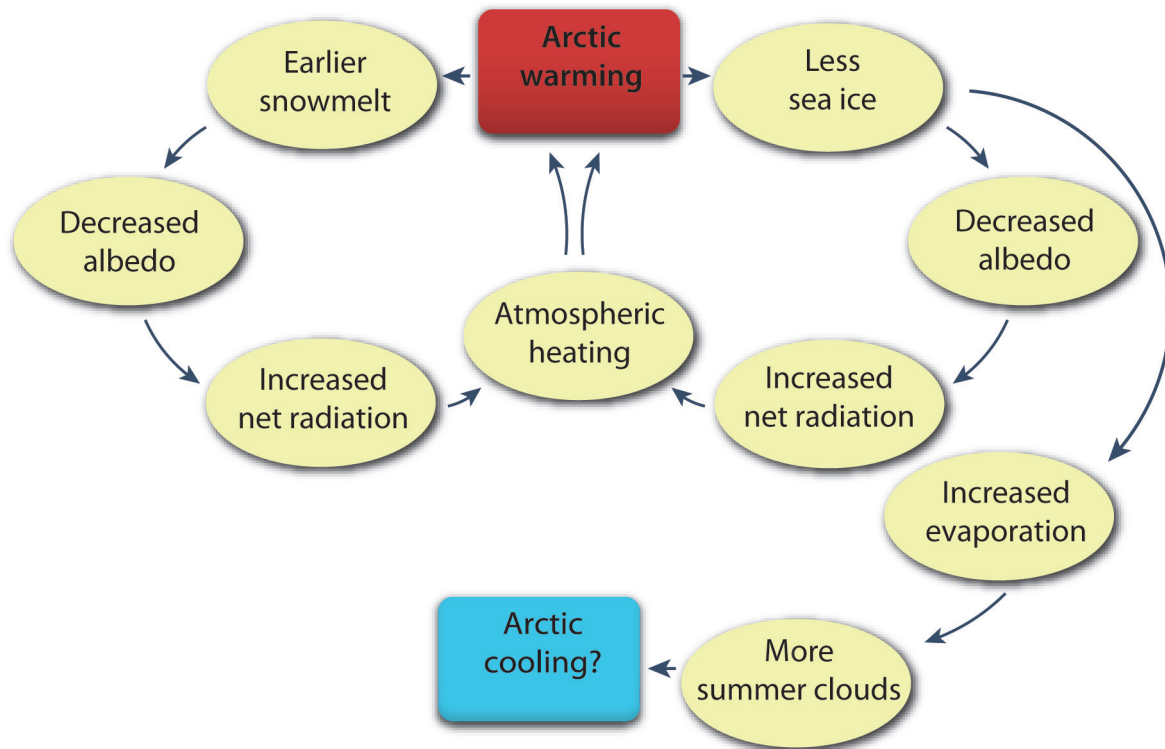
Arctic warming

Earlier snowmelt

Less sea ice

Decreased albedo

Decreased albedo

Atmospheric heating

Increased net radiation

Increased net radiation

Increased evaporation

Arctic cooling?

More summer clouds